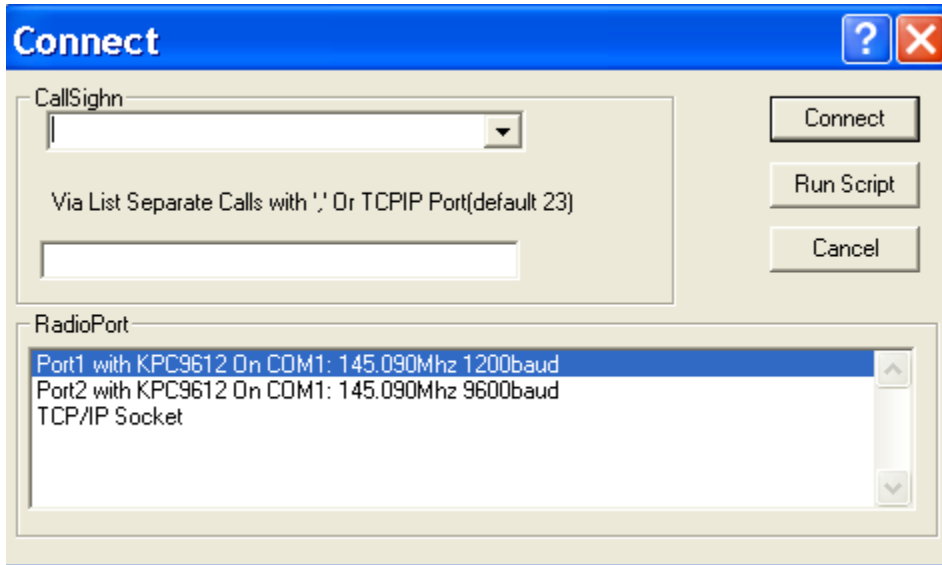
Connect

CallSighn

Via List Separate Calls with ',' Or TCPIP Port(default 23)

Connect

Run Script

Cancel

RadioPort

Port1 with KPC9612 On COM1: 145.090Mhz 1200baud
Port2 with KPC9612 On COM1: 145.090Mhz 9600baud
TCP/IP Socket